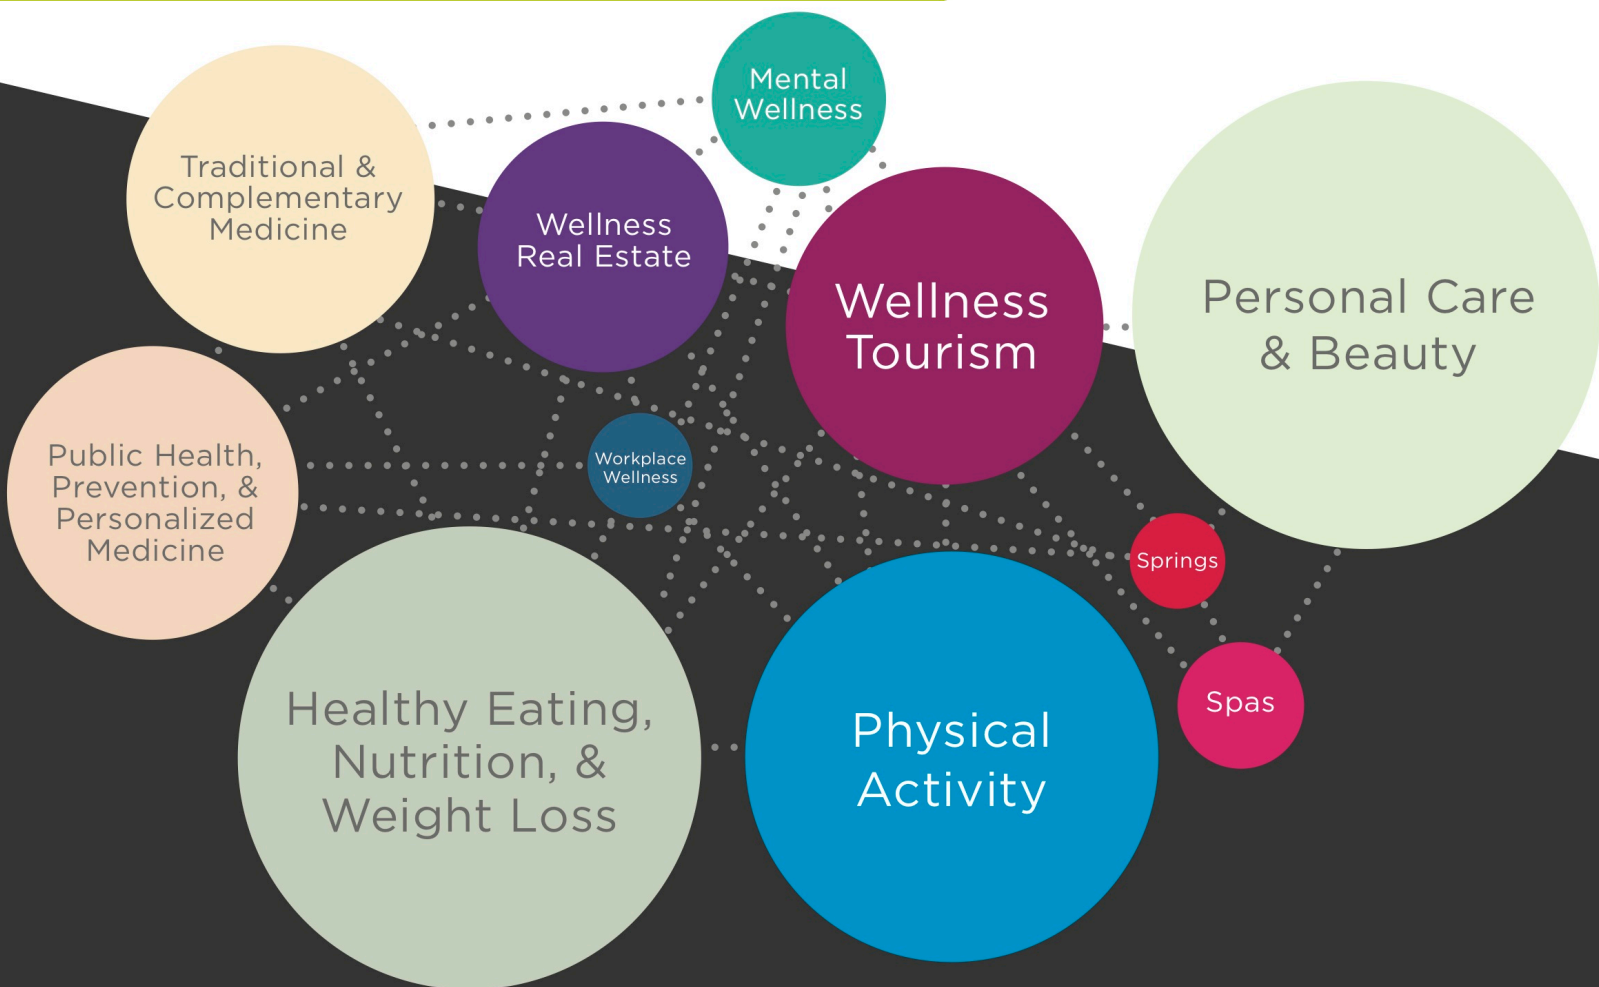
Mental Wellness

Traditional & Complementary Medicine

Wellness Real Estate

Wellness Tourism

Personal Care & Beauty

Public Health, Prevention, & Personalized Medicine

Workplace Wellness

Springs

Spas

Healthy Eating, Nutrition, & Weight Loss

Physical Activity